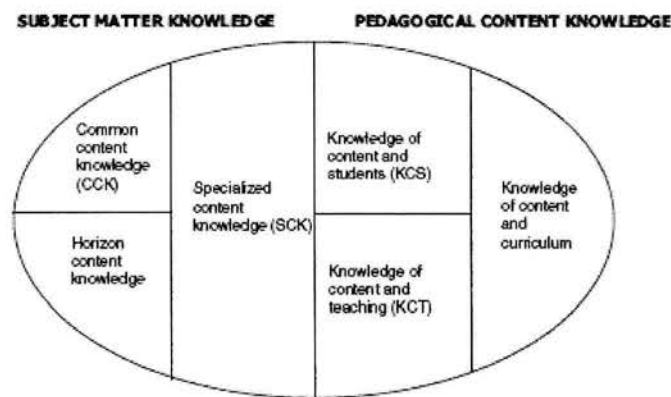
SUBJECT MATTER KNOWLEDGE

PEDAGOGICAL CONTENT KNOWLEDGE

Common content knowledge (CCK)

Horizon content knowledge

Specialized content knowledge (SCK)

Knowledge of content and students (KCS)

Knowledge of content and teaching (KCT)

Knowledge of content and curriculum